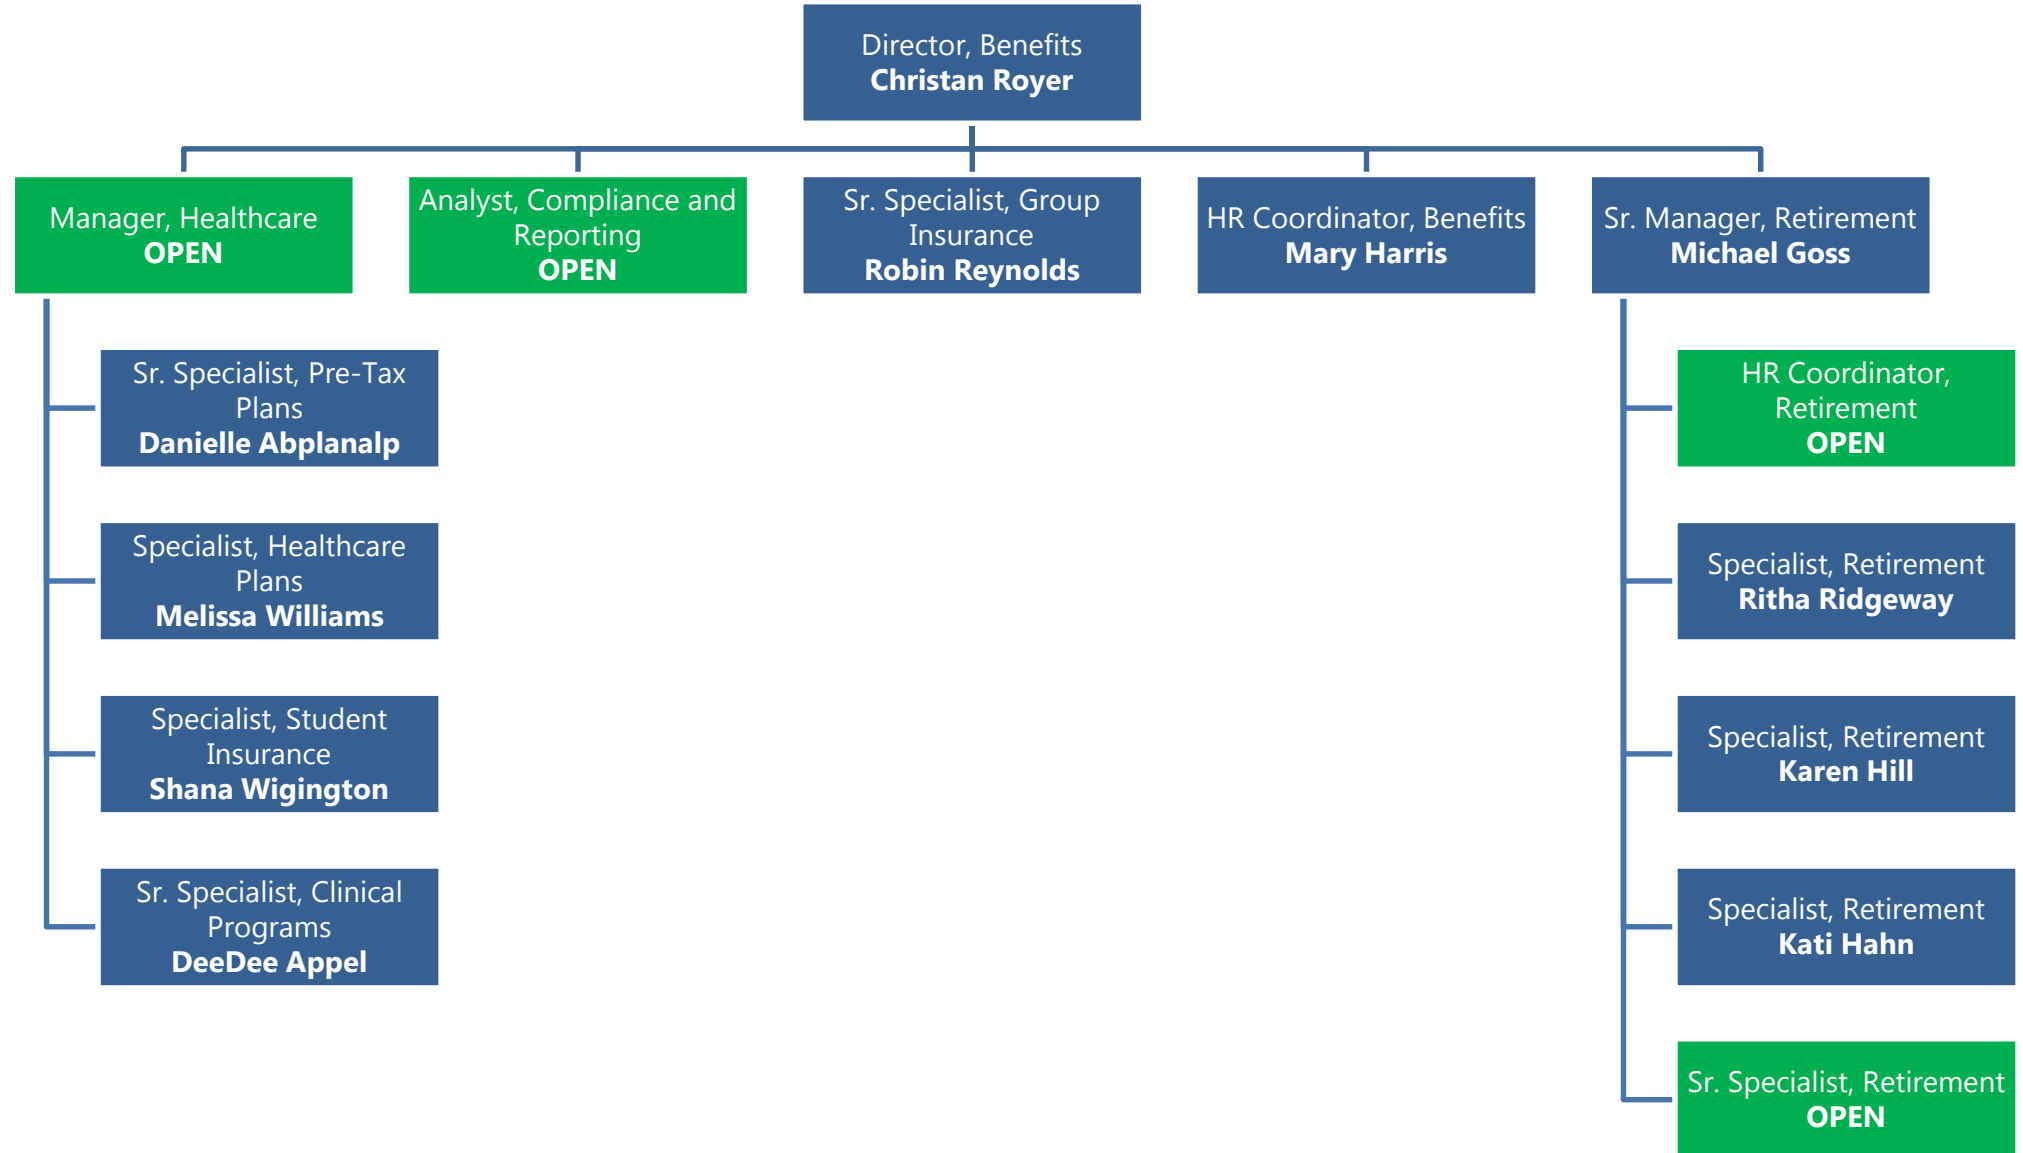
Director, Benefits
**Christan Royer**

Manager, Healthcare
**OPEN**

Analyst, Compliance and Reporting
**OPEN**

Sr. Specialist, Group Insurance
**Robin Reynolds**

HR Coordinator, Benefits
**Mary Harris**

Sr. Manager, Retirement
**Michael Goss**

Sr. Specialist, Pre-Tax Plans
**Danielle Abplanalp**

Specialist, Healthcare Plans
**Melissa Williams**

Specialist, Student Insurance
**Shana Wigington**

Sr. Specialist, Clinical Programs
**DeeDee Appel**

HR Coordinator, Retirement
**OPEN**

Specialist, Retirement
**Ritha Ridgeway**

Specialist, Retirement
**Karen Hill**

Specialist, Retirement
**Kati Hahn**

Sr. Specialist, Retirement
**OPEN**